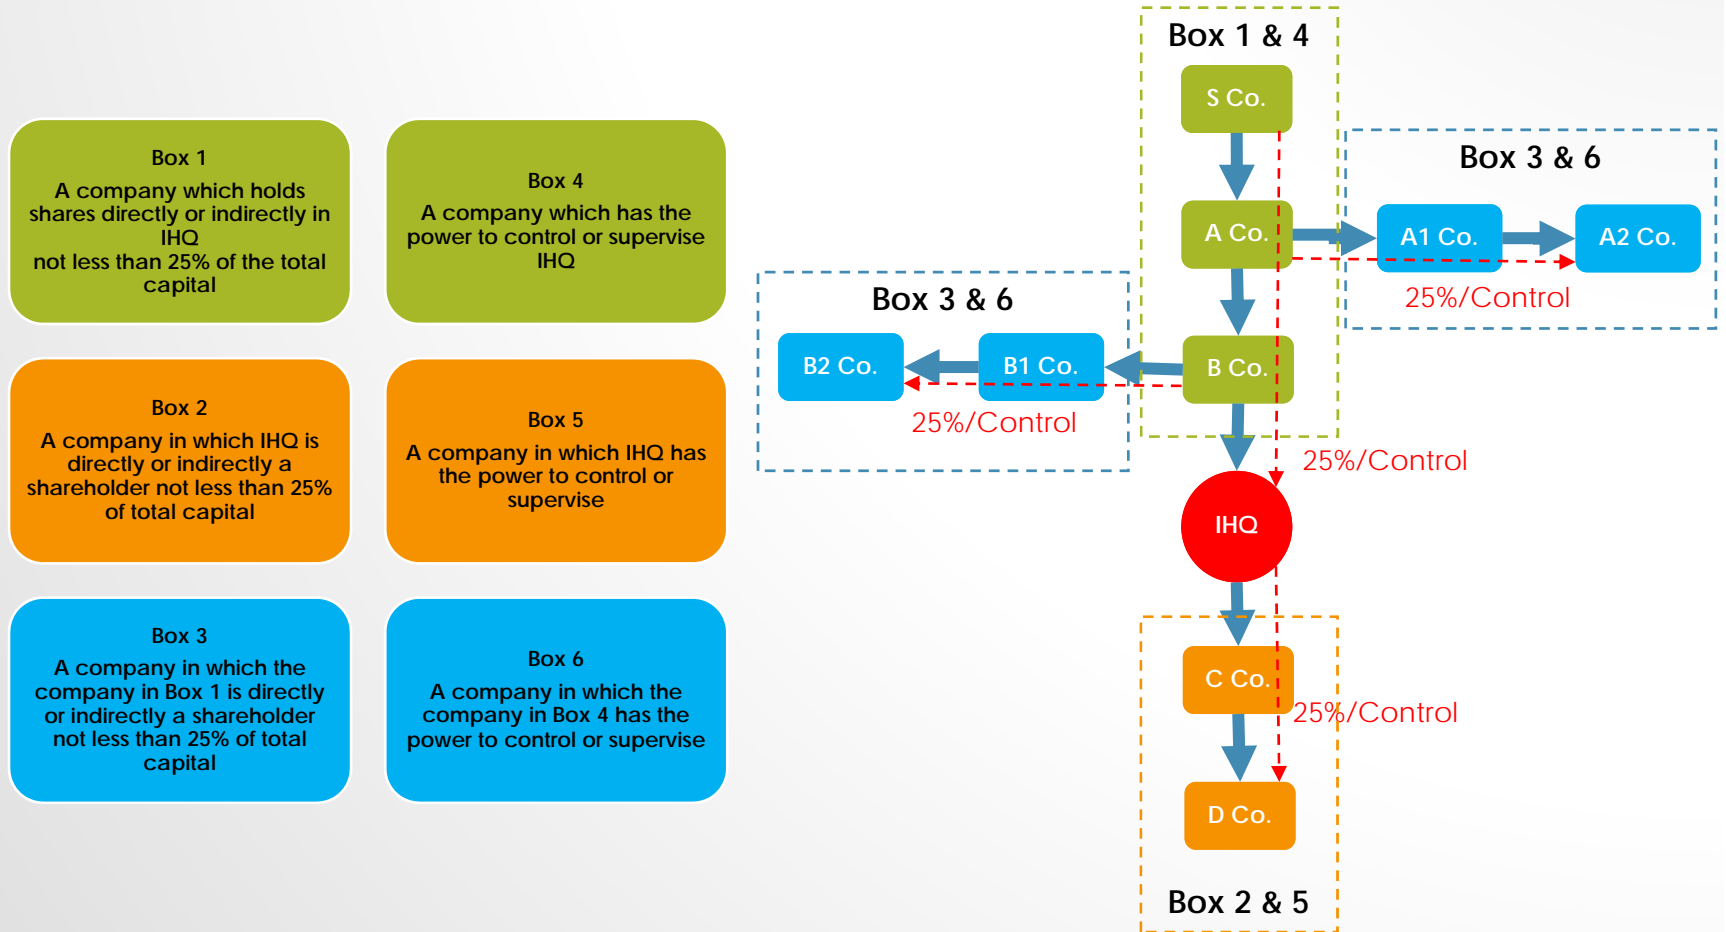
Box 1
A company which holds shares directly or indirectly in IHQ
not less than 25% of the total capital

Box 4
A company which has the power to control or supervise IHQ

Box 2
A company in which IHQ is directly or indirectly a shareholder not less than 25% of total capital

Box 5
A company in which IHQ has the power to control or supervise

Box 3
A company in which the company in Box 1 is directly or indirectly a shareholder not less than 25% of total capital

Box 6
A company in which the company in Box 4 has the power to control or supervise

Box 1 & 4

S Co.

A Co.

B Co.

Box 3 & 6

A1 Co.

A2 Co.

25%/Control

Box 3 & 6

B2 Co.

B1 Co.

25%/Control

25%/Control

IHQ

C Co.

25%/Control

D Co.

Box 2 & 5